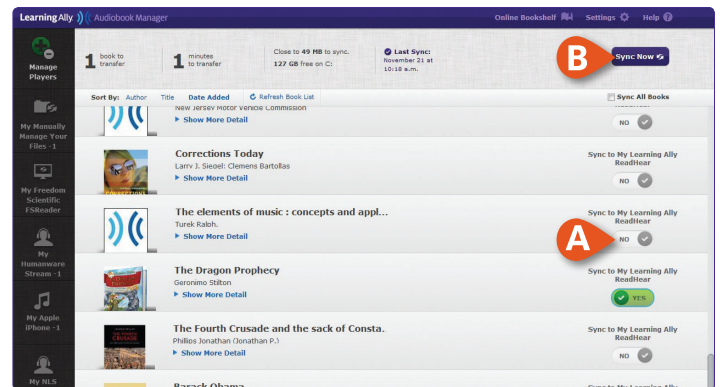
Learning Ally Audiobook Manager

Online Bookshelf Settings Help

Manage Players

My Manually Manage Your Files - 1

My Freedom Scientific FSReader

My Humanware Stream - 1

My Apple iPhone - 1

My NLS

1 book to transfer

1 minutes to transfer

Close to 49 MB to sync.
127 GB free on C:

Last Sync:
November 21 at 10:18 a.m.

Sync Now

B

Sort By: Author Title Date Added Refresh Book List

Sync All Books

New Jersey Motor Vehicle Commission
Show More Detail

NO

Corrections Today
Larry J. Siegel: Clemens Bartollas
Show More Detail

Sync to My Learning Ally ReadHear
NO

The elements of music : concepts and appl...
Turek Ralph.
Show More Detail

Sync to My Learning Ally ReadHear
NO

A

The Dragon Prophecy
Geronimo Stilton
Show More Detail

Sync to My Learning Ally ReadHear
YES

The Fourth Crusade and the sack of Consta.
Phillios Jonathan (Jonathan P.)
Show More Detail

Sync to My Learning Ally ReadHear
NO

Barack Obama